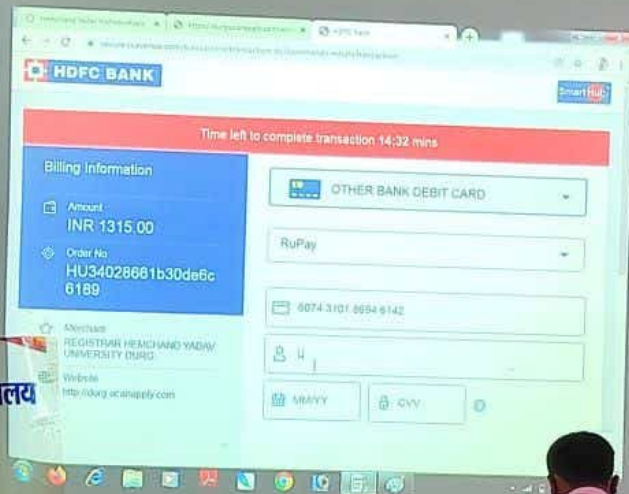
HDFC BANK

SmartHub

Time left to complete transaction 14:32 mins

Billing Information

Amount
INR 1315.00

Order No
HU34028661b30de6c6189

Merchant
REGISTRAR HEMCHAND YADAV UNIVERSITY DURG

Website
http://durg.ucanapply.com

OTHER BANK DEBIT CARD

RuPay

6074 3101 8694 6142

U

MM/YY

CVV

लय